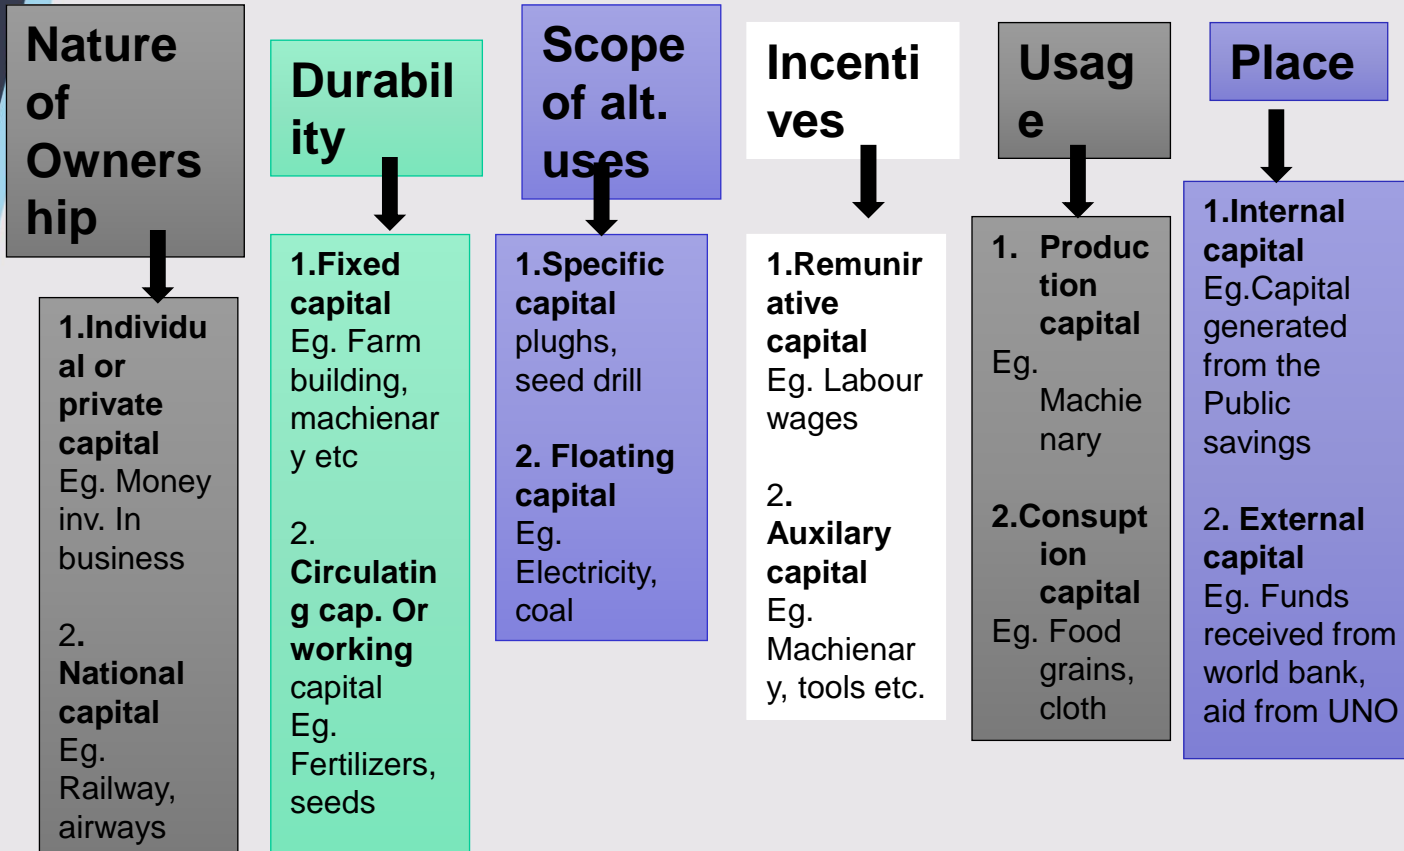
Nature of Ownership

1.Individual or private capital
Eg. Money inv. In business

2. National capital
Eg. Railway, airways

Durability

1.Fixed capital
Eg. Farm building, machienary etc

2. Circulating cap. Or working capital
Eg. Fertilizers, seeds

Scope of alt. uses

1.Specific capital
plughs, seed drill

2. Floating capital
Eg. Electricity, coal

Incentives

1.Remunirative capital
Eg. Labour wages

2. Auxilary capital
Eg. Machienary, tools etc.

Usage

1. Production capital
Eg. Machienary

2.Consuption capital
Eg. Food grains, cloth

Place

1.Internal capital
Eg.Capital generated from the Public savings

2. External capital
Eg. Funds received from world bank, aid from UNO